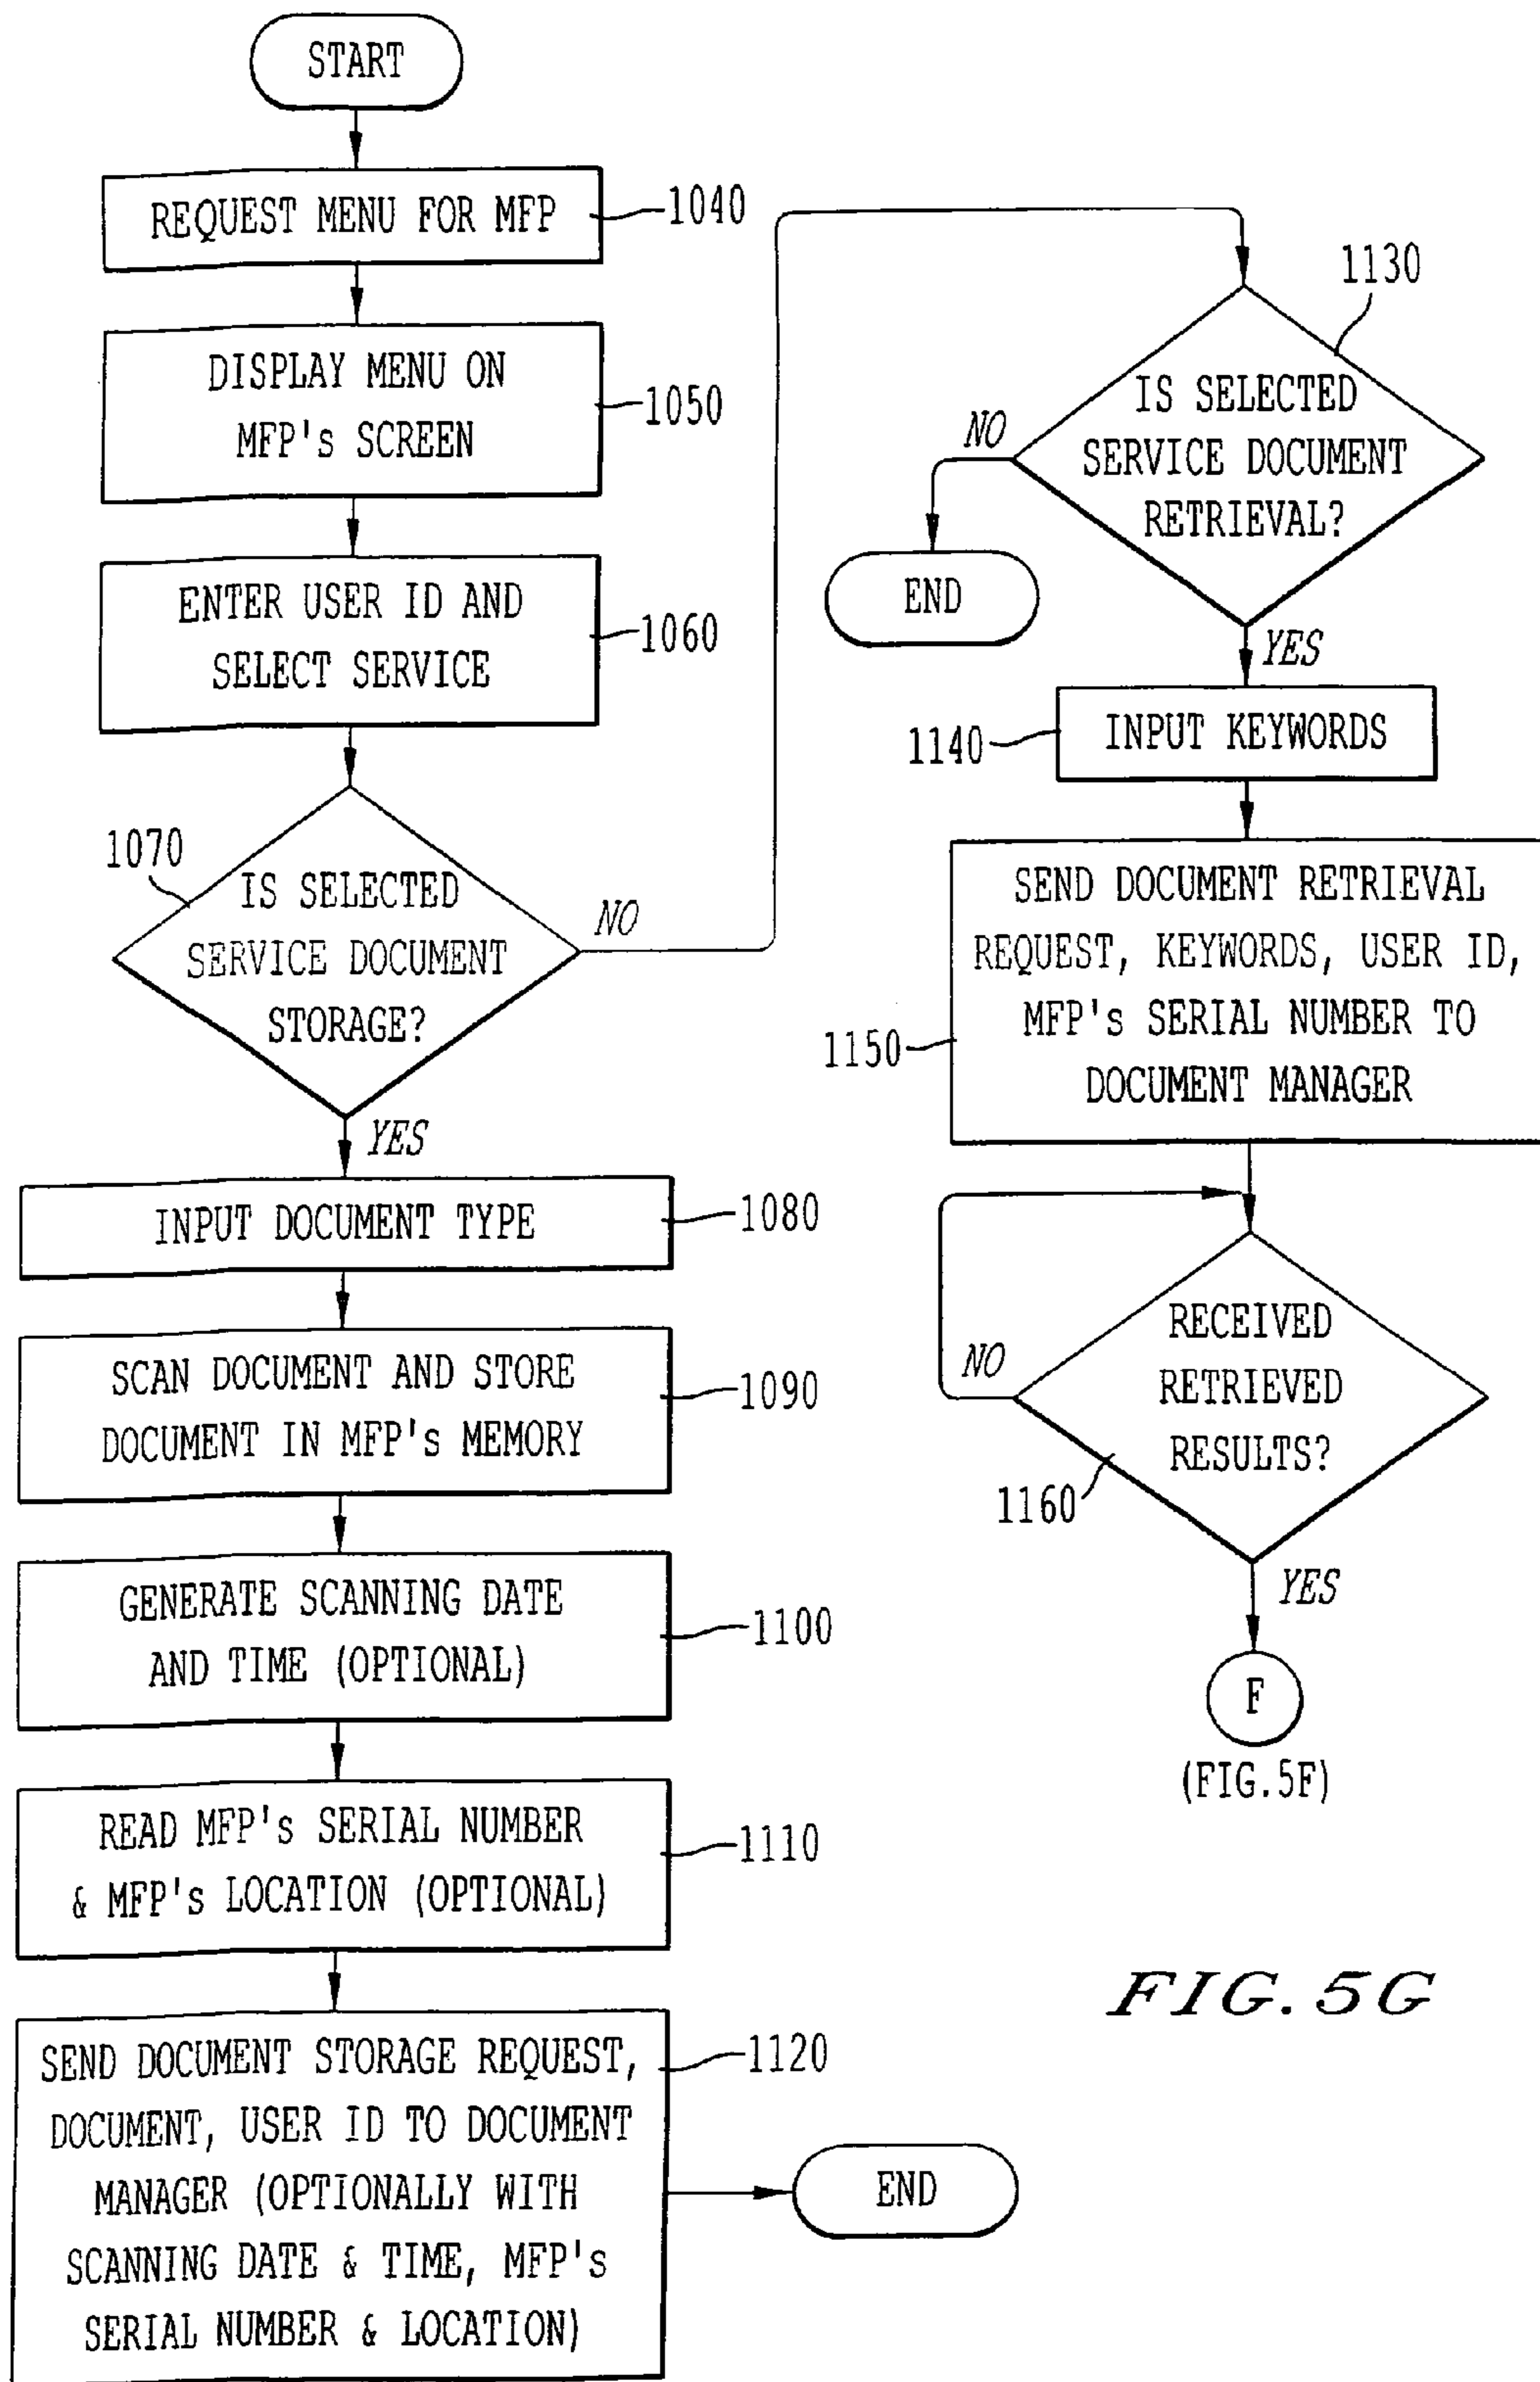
START

REQUEST MENU FOR MFP 1040

DISPLAY MENU ON MFP's SCREEN 1050

ENTER USER ID AND SELECT SERVICE 1060

1070 IS SELECTED SERVICE DOCUMENT STORAGE?

NO

YES

INPUT DOCUMENT TYPE 1080

SCAN DOCUMENT AND STORE DOCUMENT IN MFP's MEMORY 1090

GENERATE SCANNING DATE AND TIME (OPTIONAL) 1100

READ MFP's SERIAL NUMBER & MFP's LOCATION (OPTIONAL) 1110

SEND DOCUMENT STORAGE REQUEST, DOCUMENT, USER ID TO DOCUMENT MANAGER (OPTIONALLY WITH SCANNING DATE & TIME, MFP's SERIAL NUMBER & LOCATION) 1120

END

1130 IS SELECTED SERVICE DOCUMENT RETRIEVAL?

NO

END

YES

1140 INPUT KEYWORDS

1150 SEND DOCUMENT RETRIEVAL REQUEST, KEYWORDS, USER ID, MFP's SERIAL NUMBER TO DOCUMENT MANAGER

NO

RECEIVED RETRIEVED RESULTS?

1160

YES

F

(FIG.5F)

FIG.5G